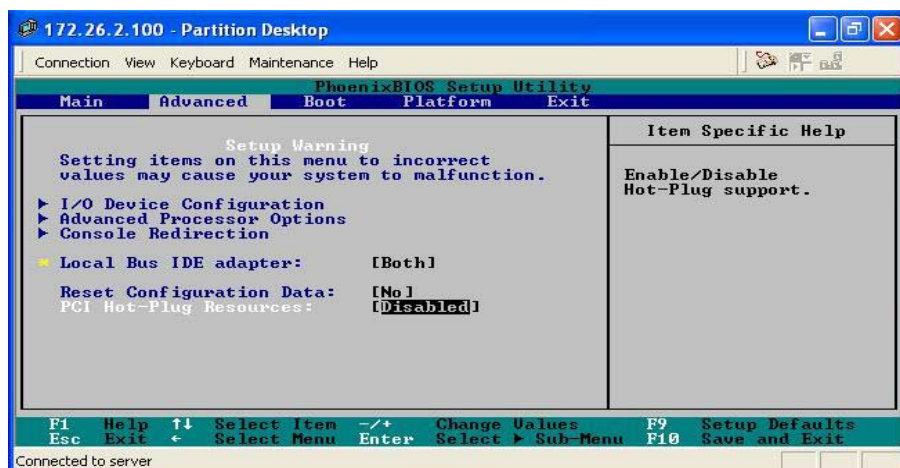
172.26.2.100 - Partition Desktop

Connection View Keyboard Maintenance Help

PhoenixBIOS Setup Utility

Main Advanced Boot Platform Exit

Setup Warning
Setting items on this menu to incorrect values may cause your system to malfunction.

▶ I/O Device Configuration
▶ Advanced Processor Options
▶ Console Redirection

Local Bus IDE adapter: [Both]

Reset Configuration Data: [No]
PCI Hot-Plug Resources: [Disabled]

Item Specific Help

Enable/Disable Hot-Plug support.

F1 Help ↑↓ Select Item -/+ Change Values F9 Setup Defaults
Esc Exit ← Select Menu Enter Select ▶ Sub-Menu F10 Save and Exit

Connected to server